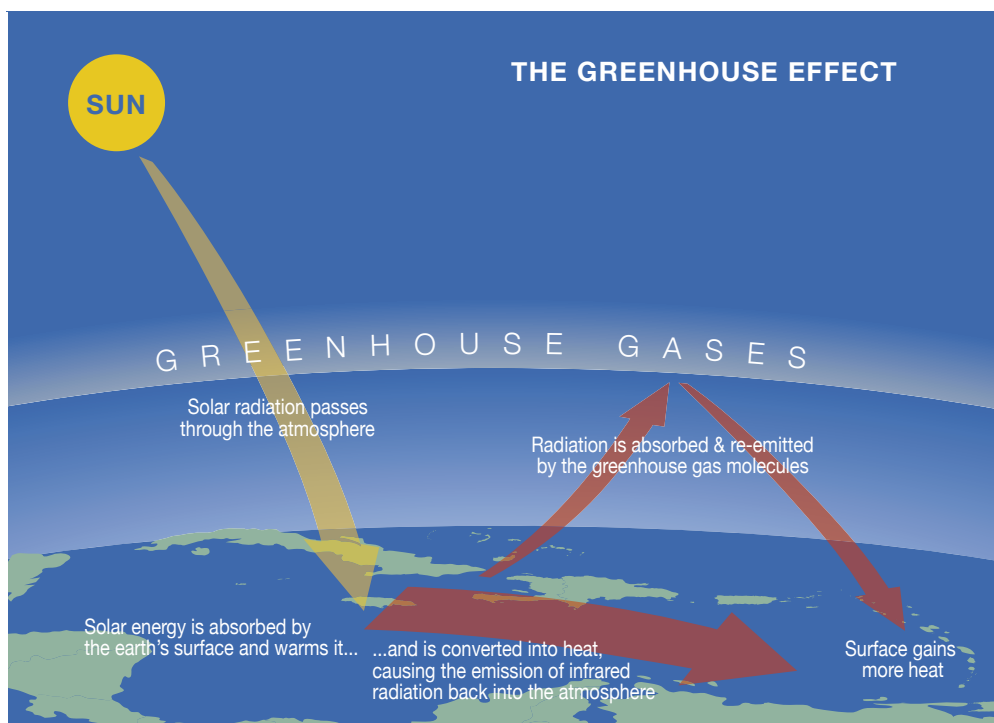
THE GREENHOUSE EFFECT

SUN

GREENHOUSE GASES

Solar radiation passes through the atmosphere

Radiation is absorbed & re-emitted by the greenhouse gas molecules

Solar energy is absorbed by the earth's surface and warms it...

...and is converted into heat, causing the emission of infrared radiation back into the atmosphere

Surface gains more heat